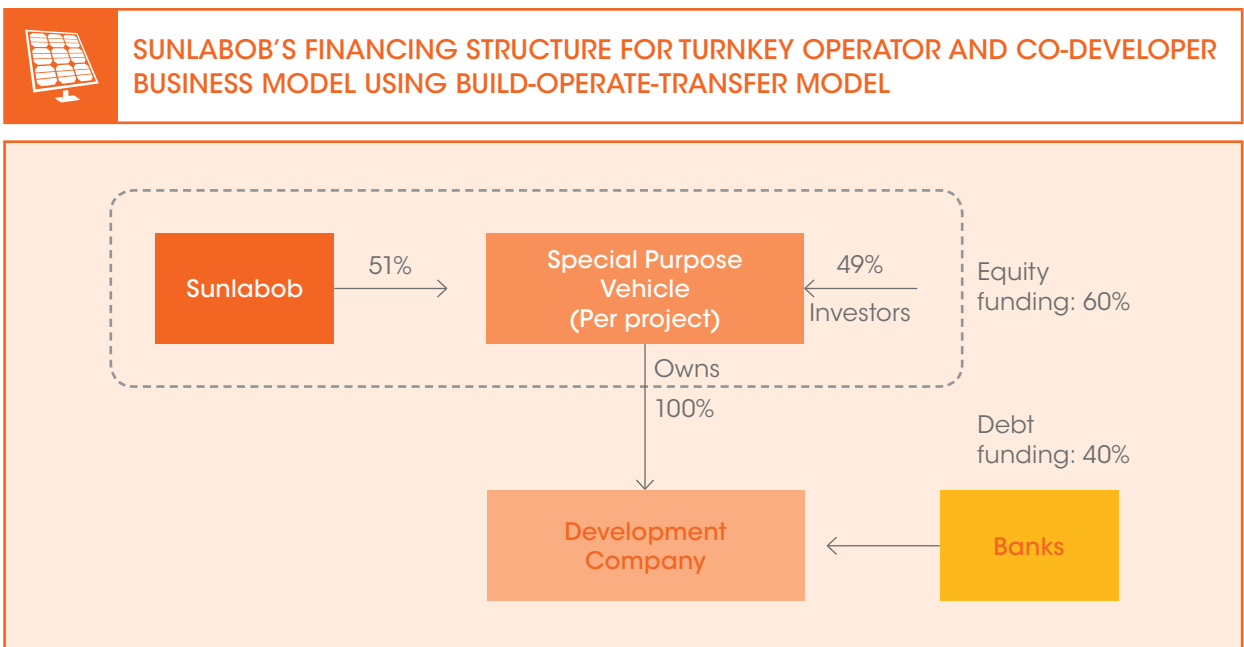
SUNLABOB'S FINANCING STRUCTURE FOR TURNKEY OPERATOR AND CO-DEVELOPER BUSINESS MODEL USING BUILD-OPERATE-TRANSFER MODEL

Sunlabob

51%

Special Purpose Vehicle (Per project)

49%

Investors

Equity funding: 60%

Owns

100%

Debt funding: 40%

Development Company

Banks